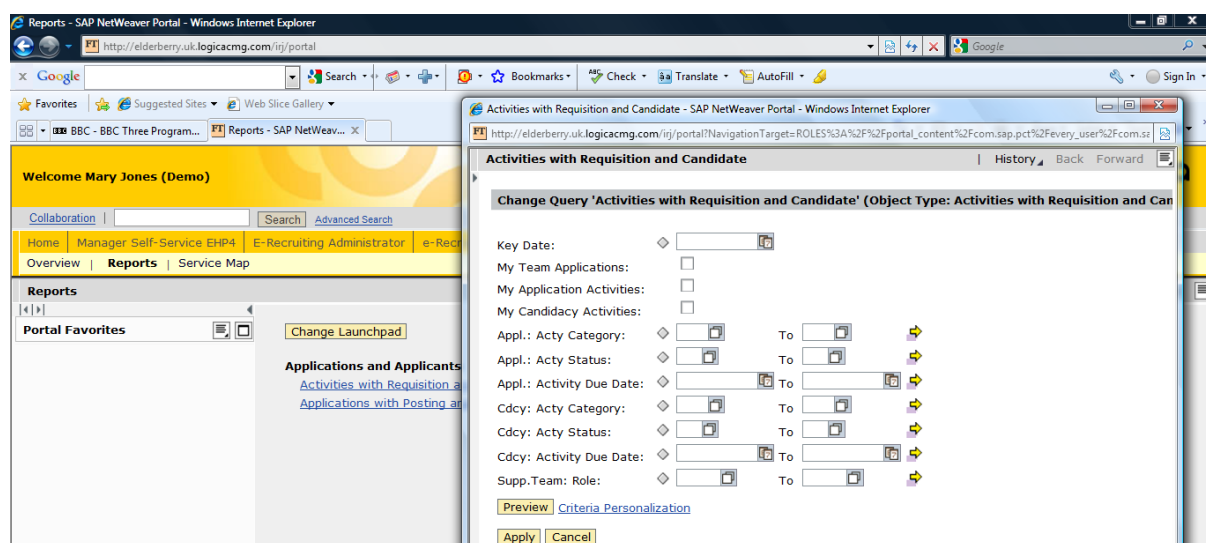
Reports - SAP NetWeaver Portal - Windows Internet Explorer

http://elderberry.uk.logicacmg.com/irj/portal

Google

Google

Search

Bookmarks

Check

Translate

AutoFill

Sign In

Favorites

Suggested Sites

Web Slice Gallery

BBC - BBC Three Program...

Reports - SAP NetWeav...

Welcome Mary Jones (Demo)

Collaboration

Search

Advanced Search

Home | Manager Self-Service EHP4 | E-Recruiting Administrator | e-Recr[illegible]

Overview | Reports | Service Map

Reports

Portal Favorites

Change Launchpad

Applications and Applicants

Activities with Requisition a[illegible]

Applications with Posting ar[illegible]

Activities with Requisition and Candidate - SAP NetWeaver Portal - Windows Internet Explorer

http://elderberry.uk.logicacmg.com/irj/portal?NavigationTarget=ROLES%3A%2F%2Fportal_content%2Fcom.sap.pct%2Fevery_user%2Fcom.sa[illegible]

Activities with Requisition and Candidate

History | Back | Forward

Change Query 'Activities with Requisition and Candidate' (Object Type: Activities with Requisition and Can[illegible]

Key Date:

My Team Applications:

My Application Activities:

My Candidacy Activities:

Appl.: Acty Category: To

Appl.: Acty Status: To

Appl.: Activity Due Date: To

Cdcy: Acty Category: To

Cdcy: Acty Status: To

Cdcy: Activity Due Date: To

Supp.Team: Role: To

Preview Criteria Personalization

Apply Cancel